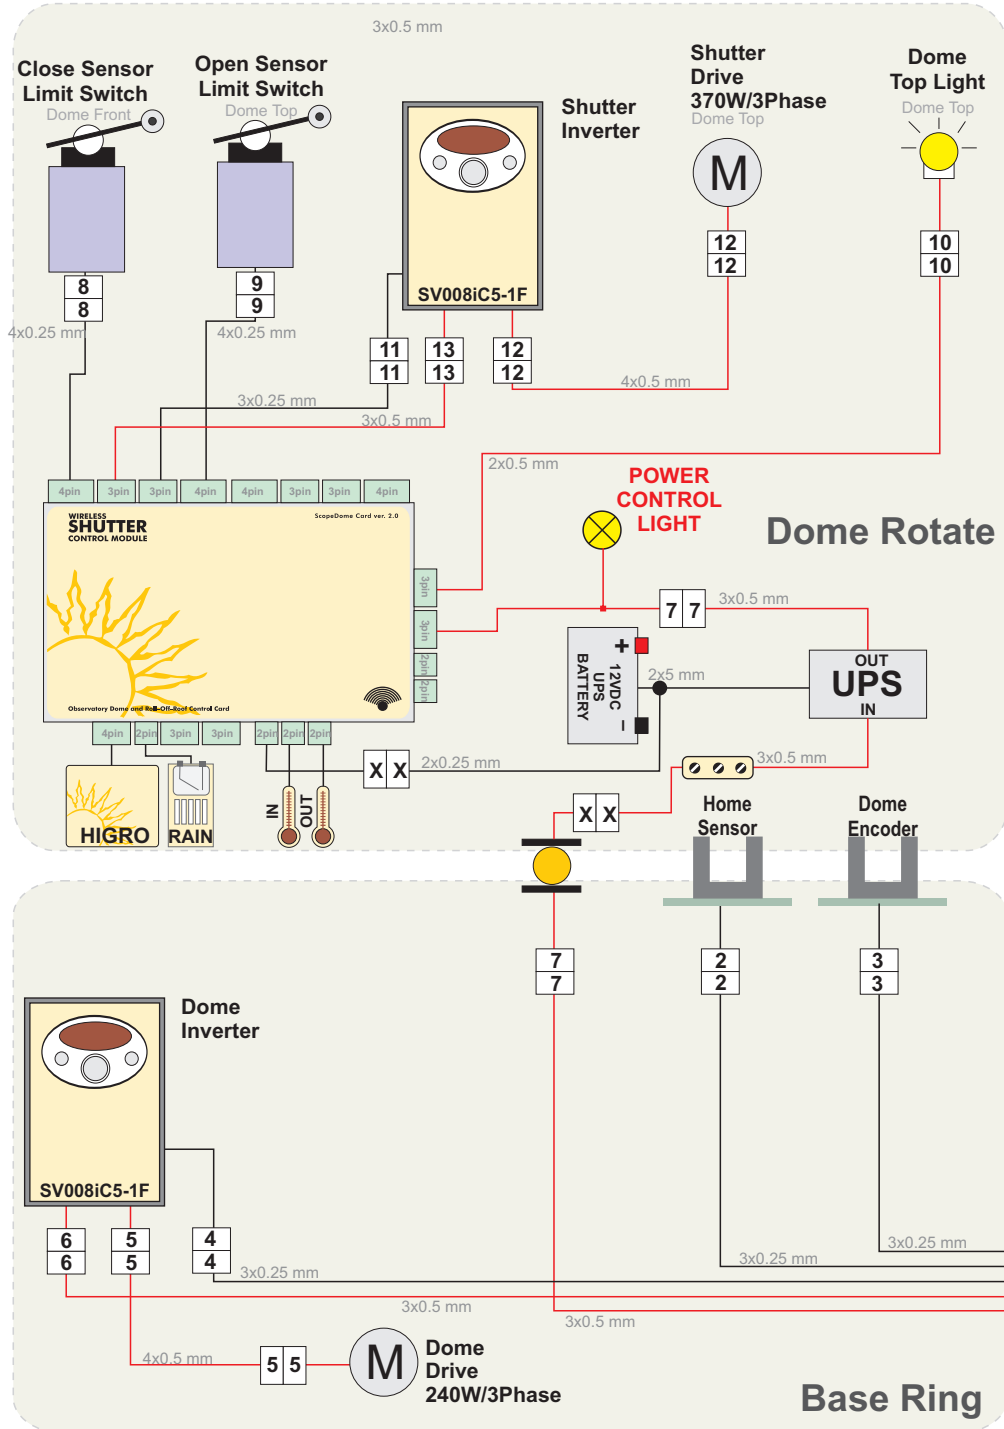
3x0.5 mm

Close Sensor Limit Switch
Dome Front

Open Sensor Limit Switch
Dome Top

Shutter Inverter

Shutter Drive 370W/3Phase
Dome Top

Dome Top Light
Dome Top

M

SV008iC5-1F

8
8

9
9

12
12

10
10

4x0.25 mm
4x0.25 mm

11
11

13
13

12
12

3x0.25 mm
3x0.5 mm
4x0.5 mm

2x0.5 mm

POWER CONTROL LIGHT

Dome Rotate

4pin 3pin 3pin 4pin 4pin 3pin 3pin 4pin

WIRELESS SHUTTER CONTROL MODULE
ScopeDome Card ver. 2.0
Observatory Dome and Roll-Off-Roof Control Card

3pin
3pin
2pin
2pin

7 7
3x0.5 mm

+
12VDC UPS BATTERY
–

2x5 mm

OUT
UPS
IN

4pin 2pin 3pin 3pin 2pin 2pin 2pin

X X
2x0.25 mm

3x0.5 mm

HIGRO
RAIN
IN
OUT

X X

Home Sensor

Dome Encoder

7
7

2
2

3
3

Dome Inverter

SV008iC5-1F

6
6

5
5

4
4

3x0.25 mm
3x0.25 mm
3x0.25 mm
3x0.5 mm
3x0.5 mm

4x0.5 mm

5 5

M

Dome Drive 240W/3Phase

Base Ring